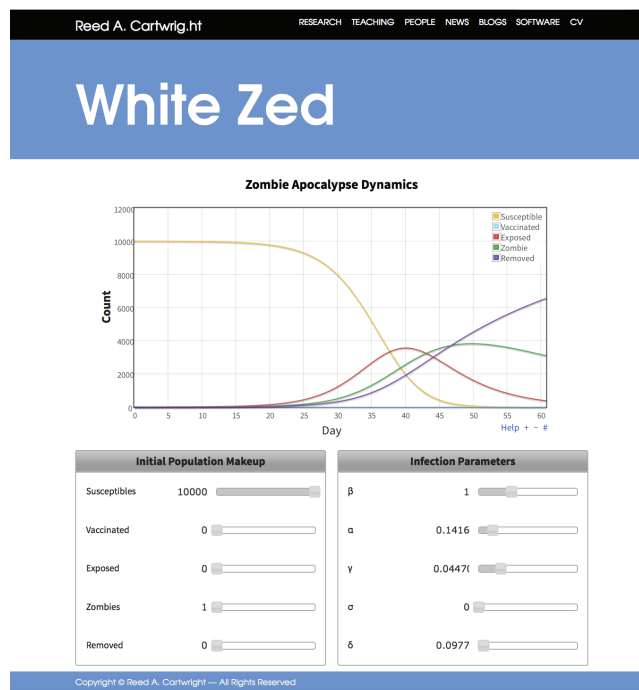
Reed A. Cartwrig.ht

RESEARCH TEACHING PEOPLE NEWS BLOGS SOFTWARE CV

White Zed

Zombie Apocalypse Dynamics

12000
10000
8000
6000
4000
2000
0

Count

Susceptible
Vaccinated
Exposed
Zombie
Removed

0 5 10 15 20 25 30 35 40 45 50 55 60

Day

Help + − #

Initial Population Makeup

Susceptibles 10000

Vaccinated 0

Exposed 0

Zombies 1

Removed 0

Infection Parameters

β 1

α 0.1416

γ 0.0447(

σ 0

δ 0.0977

Copyright © Reed A. Cartwright — All Rights Reserved